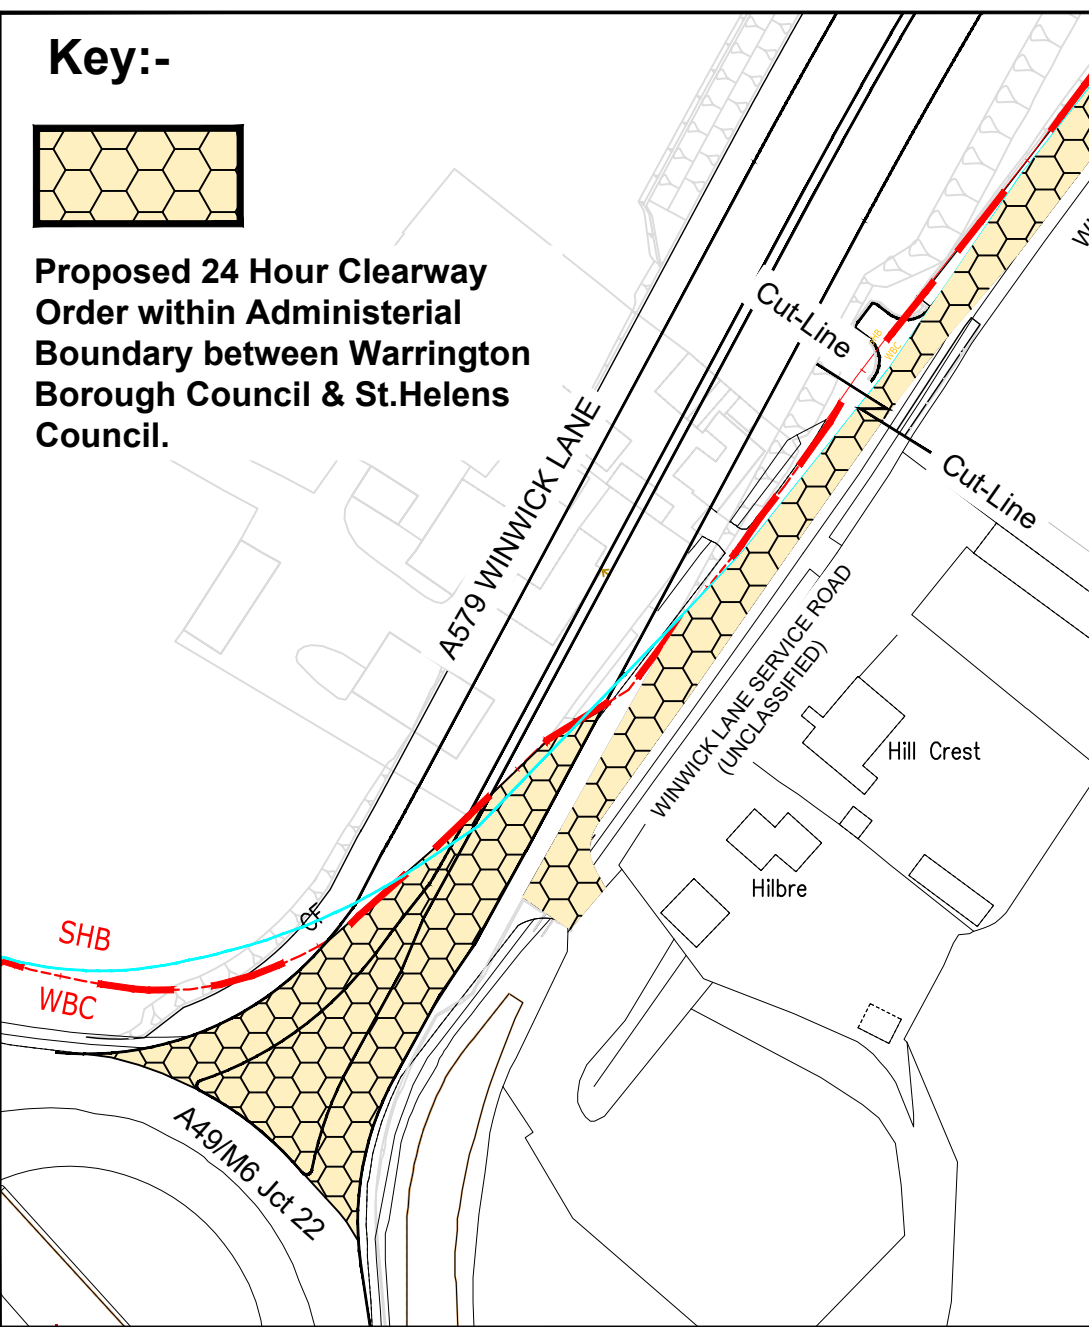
Key:-

Proposed 24 Hour Clearway Order within Administerial Boundary between Warrington Borough Council & St.Helens Council.

A579 WINWICK LANE

Cut-Line

Cut-Line

WINWICK LANE SERVICE ROAD (UNCLASSIFIED)

Hill Crest

Hilbre

SHB

WBC

CF

A49/M6 Jct 22

W